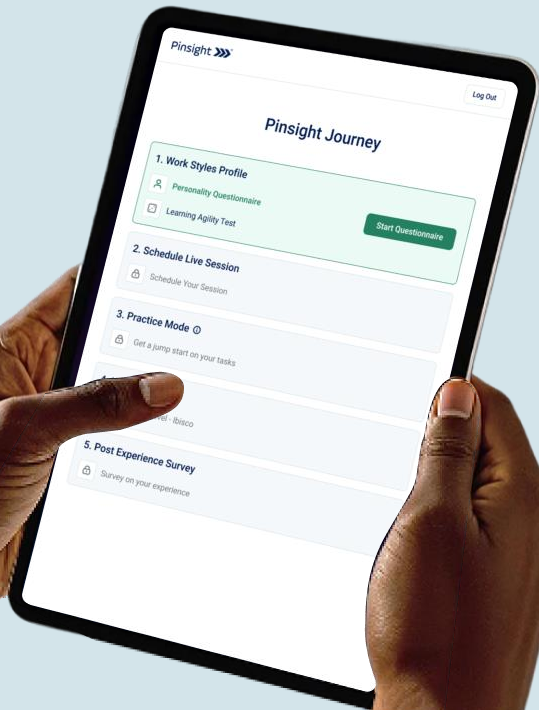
Pinsight

Log Out

Pinsight Journey

1. Work Styles Profile

Personality Questionnaire

Learning Agility Test

Start Questionnaire

2. Schedule Live Session

Schedule Your Session

3. Practice Mode

Get a jump start on your tasks

4. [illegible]

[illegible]vel - Ibisco

5. Post Experience Survey

Survey on your experience